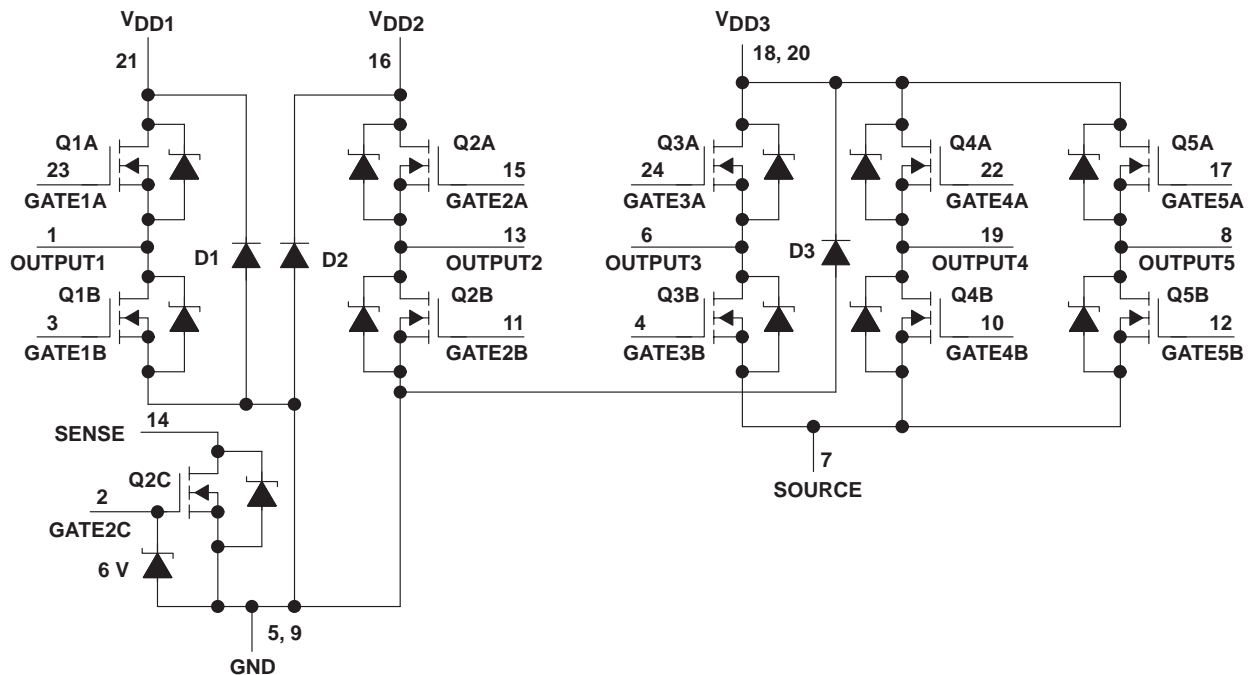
$V_{DD1}$
21
$V_{DD2}$
16
$V_{DD3}$
18, 20

Q1A
23
GATE1A
1
OUTPUT1
Q1B
3
GATE1B
D1
D2
Q2A
15
GATE2A
13
OUTPUT2
Q2B
11
GATE2B

Q3A
24
GATE3A
6
OUTPUT3
Q3B
4
GATE3B
D3
Q4A
22
GATE4A
19
OUTPUT4
Q4B
10
GATE4B
Q5A
17
GATE5A
8
OUTPUT5
Q5B
12
GATE5B

SENSE
14
Q2C
2
GATE2C
6 V
5, 9
GND
7
SOURCE